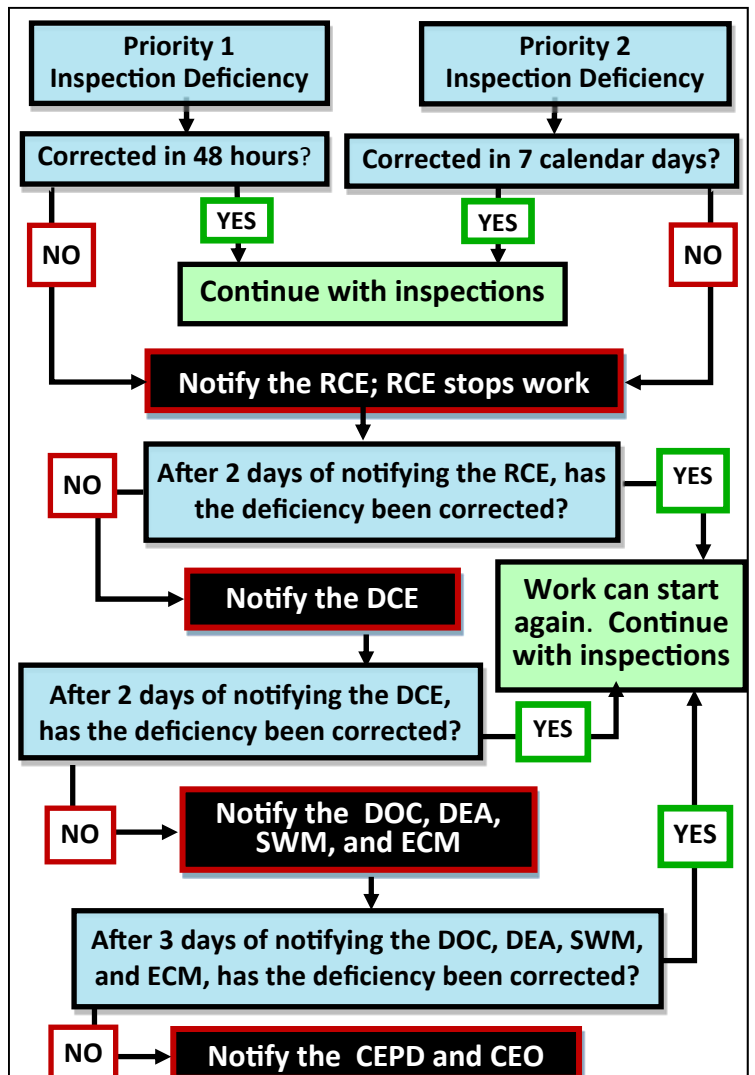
Priority 1 Inspection Deficiency

Priority 2 Inspection Deficiency

Corrected in 48 hours?

Corrected in 7 calendar days?

NO

YES

YES

NO

Continue with inspections

Notify the RCE; RCE stops work

NO

After 2 days of notifying the RCE, has the deficiency been corrected?

YES

Notify the DCE

Work can start again. Continue with inspections

After 2 days of notifying the DCE, has the deficiency been corrected?

YES

NO

Notify the DOC, DEA, SWM, and ECM

YES

After 3 days of notifying the DOC, DEA, SWM, and ECM, has the deficiency been corrected?

NO

Notify the CEPD and CEO